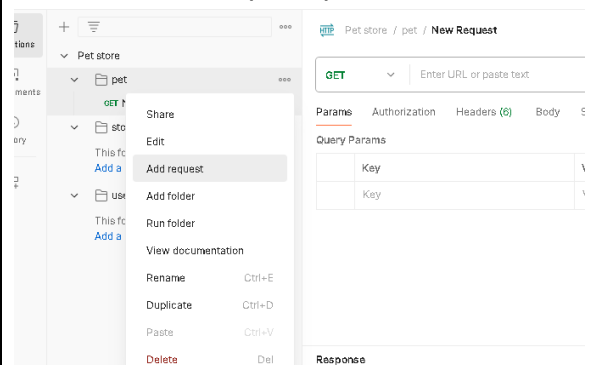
ctions
ments
ory

Pet store
pet
GET N
sto
This fo
Add a
use
This fo
Add a

Share
Edit
Add request
Add folder
Run folder
View documentation
Rename Ctrl+E
Duplicate Ctrl+D
Paste Ctrl+V
Delete Del

HTTP Pet store / pet / New Request
GET
Enter URL or paste text
Params Authorization Headers (6) Body S
Query Params

| | Key | V |
|---|---|---|
| | Key | V |

Response